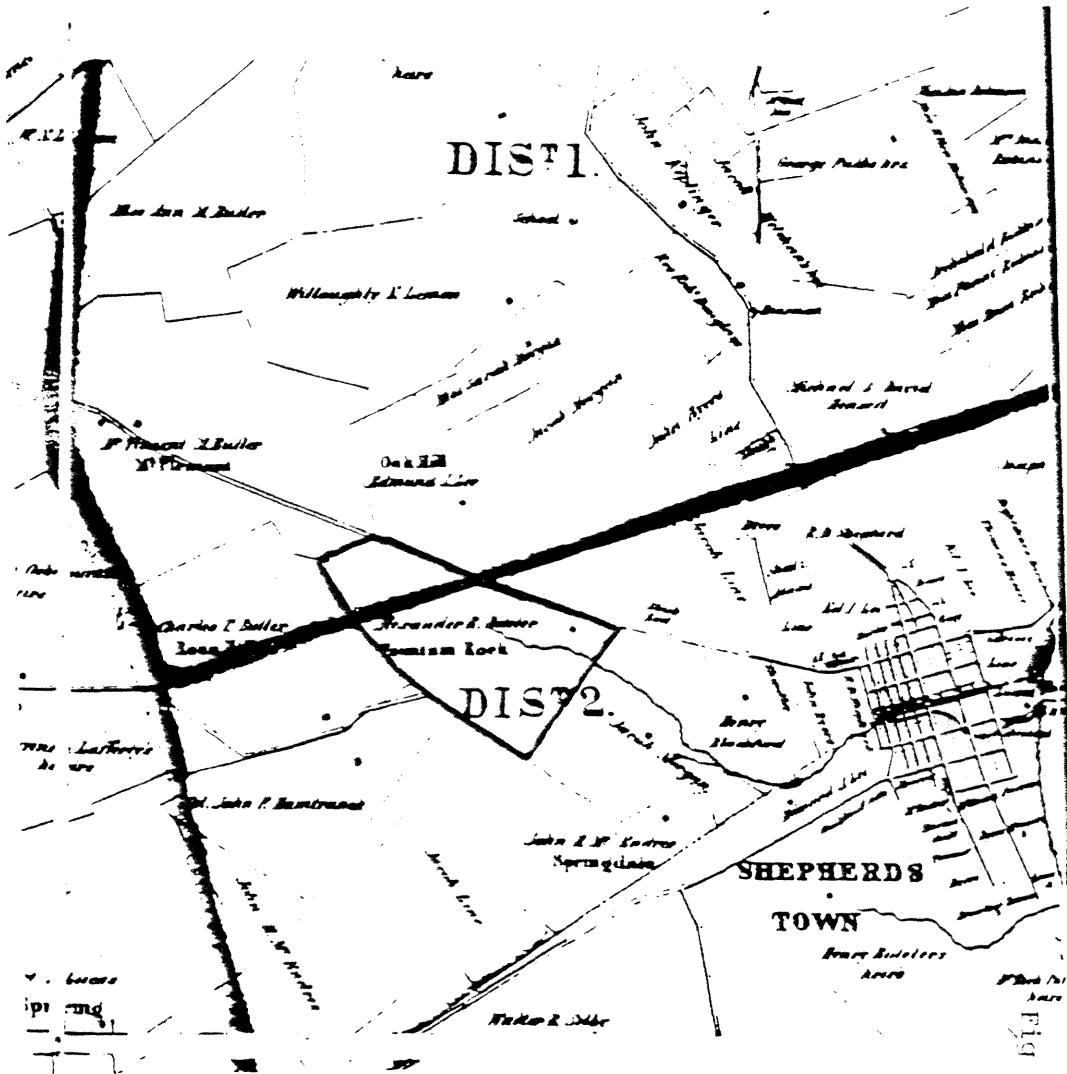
heirs

DIST 1.

John Kiplinger

George Pudhe hrs

Mrs Ann M. Butler

School

Willoughby W. Lemon

Mrs Sarah Snyder

Jacob Snyder

John Avery

Richard & David Buzzard

Dr Vincent M. Butler
Mt Pleasant

Oak Hill
Edmund Lee

R. D. Shepherd

Charles T. Butler

Alexander R. Boteler
Fountain Rock

DIST 2.

Henry Blackford

Lafferty's heirs

Col. John F. Hamtramck

John R. McKedree
Springdale

SHEPHERDS
TOWN

Henry Boteler's heirs

Jacob Line

John H. McKedree

Spring

Walter B. Selby

Fig